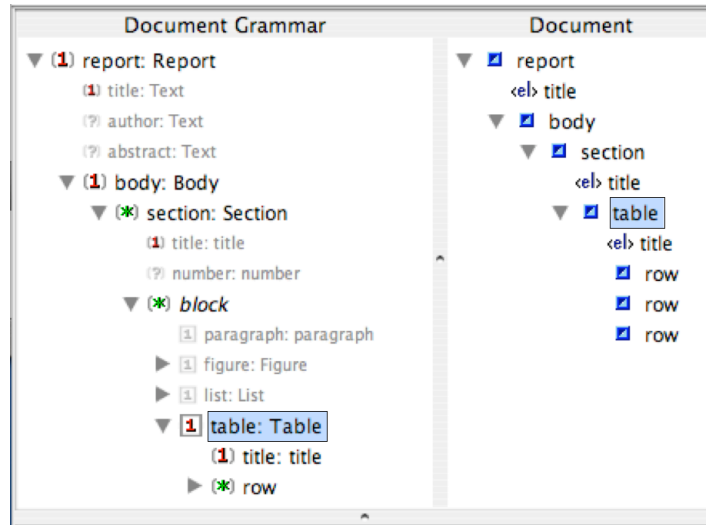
Document Grammar

(1) report: Report
(1) title: Text
(?) author: Text
(?) abstract: Text
(1) body: Body
(*) section: Section
(1) title: title
(?) number: number
(*) *block*
1 paragraph: paragraph
1 figure: Figure
1 list: List
1 table: Table
(1) title: title
(*) row

Document

report
‹el› title
body
section
‹el› title
table
‹el› title
row
row
row